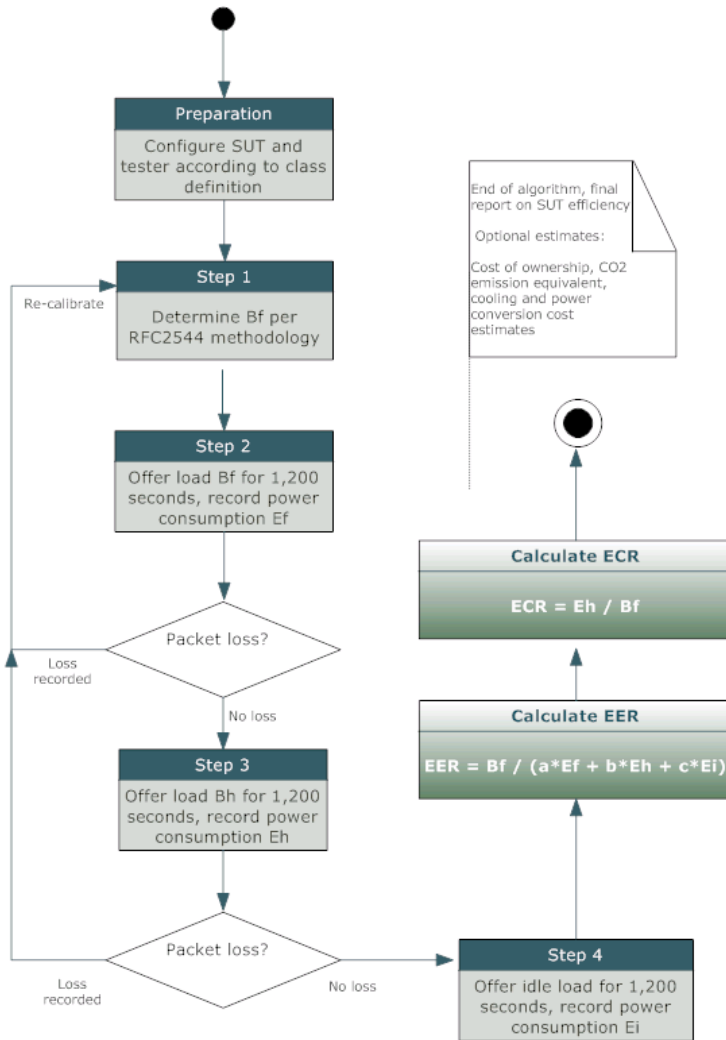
Preparation

Configure SUT and tester according to class definition

Step 1

Determine Bf per RFC2544 methodology

Re-calibrate

Step 2

Offer load Bf for 1,200 seconds, record power consumption Ef

Packet loss?

Loss recorded

No loss

Step 3

Offer load Bh for 1,200 seconds, record power consumption Eh

Packet loss?

Loss recorded

No loss

Step 4

Offer idle load for 1,200 seconds, record power consumption Ei

Calculate EER

EER = Bf / (a*Ef + b*Eh + c*Ei)

Calculate ECR

ECR = Eh / Bf

End of algorithm, final report on SUT efficiency

Optional estimates:

Cost of ownership, CO2 emission equivalent, cooling and power conversion cost estimates